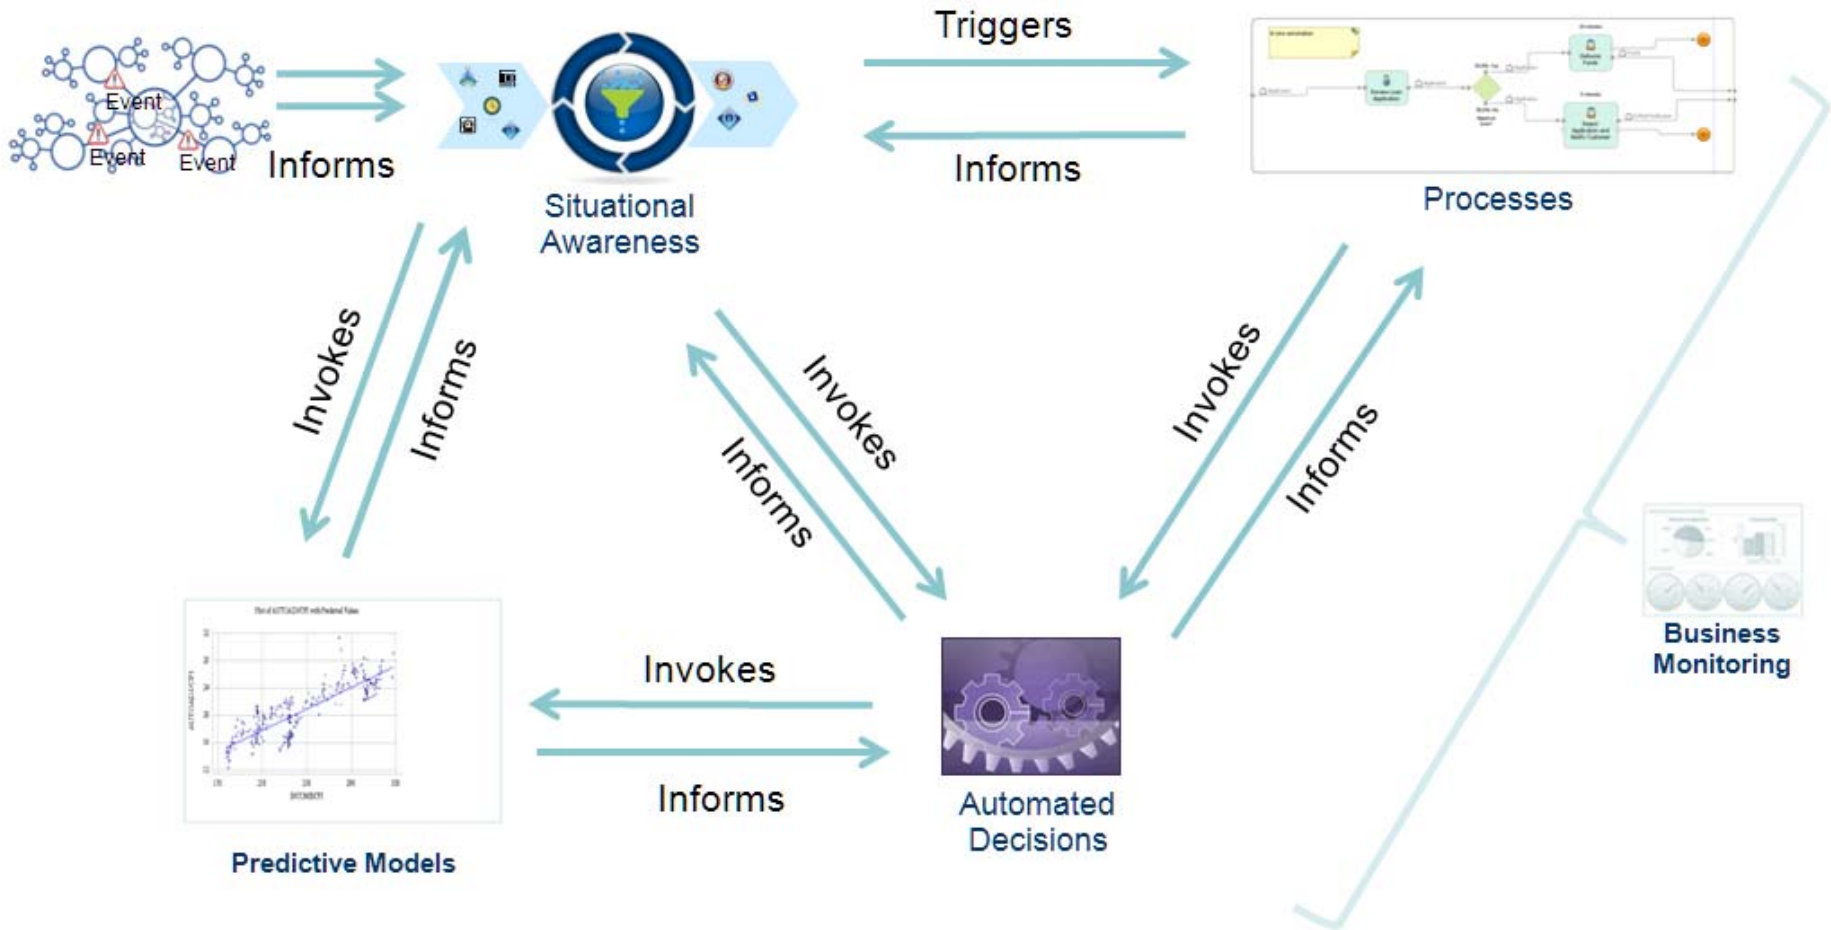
Event

Event

Event

Informs

Situational Awareness

Triggers

Informs

Processes

Invokes

Informs

Invokes

Informs

Invokes

Informs

Invokes

Informs

Predictive Models

Automated Decisions

Business Monitoring